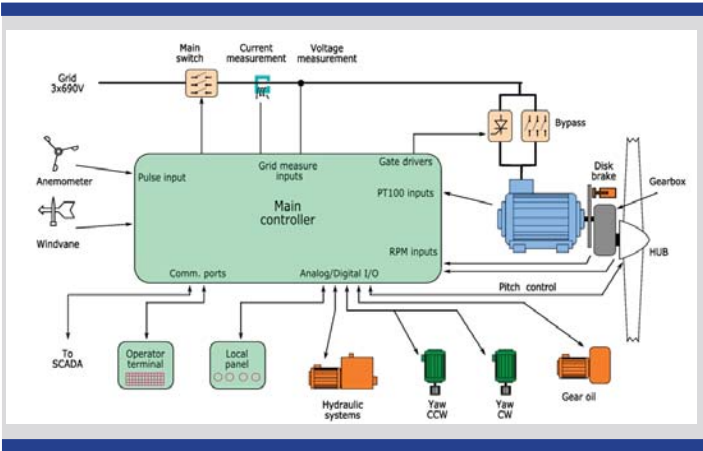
Main switch

Current measurement

Voltage measurement

Grid 3x690V

Bypass

Anemometer

Pulse input

Grid measure inputs

Gate drivers

Disk brake

Gearbox

PT100 inputs

Main controller

Windvane

RPM inputs

HUB

Comm. ports

Analog/Digital I/O

Pitch control

To SCADA

Operator terminal

Local panel

Hydraulic systems

Yaw CCW

Yaw CW

Gear oil